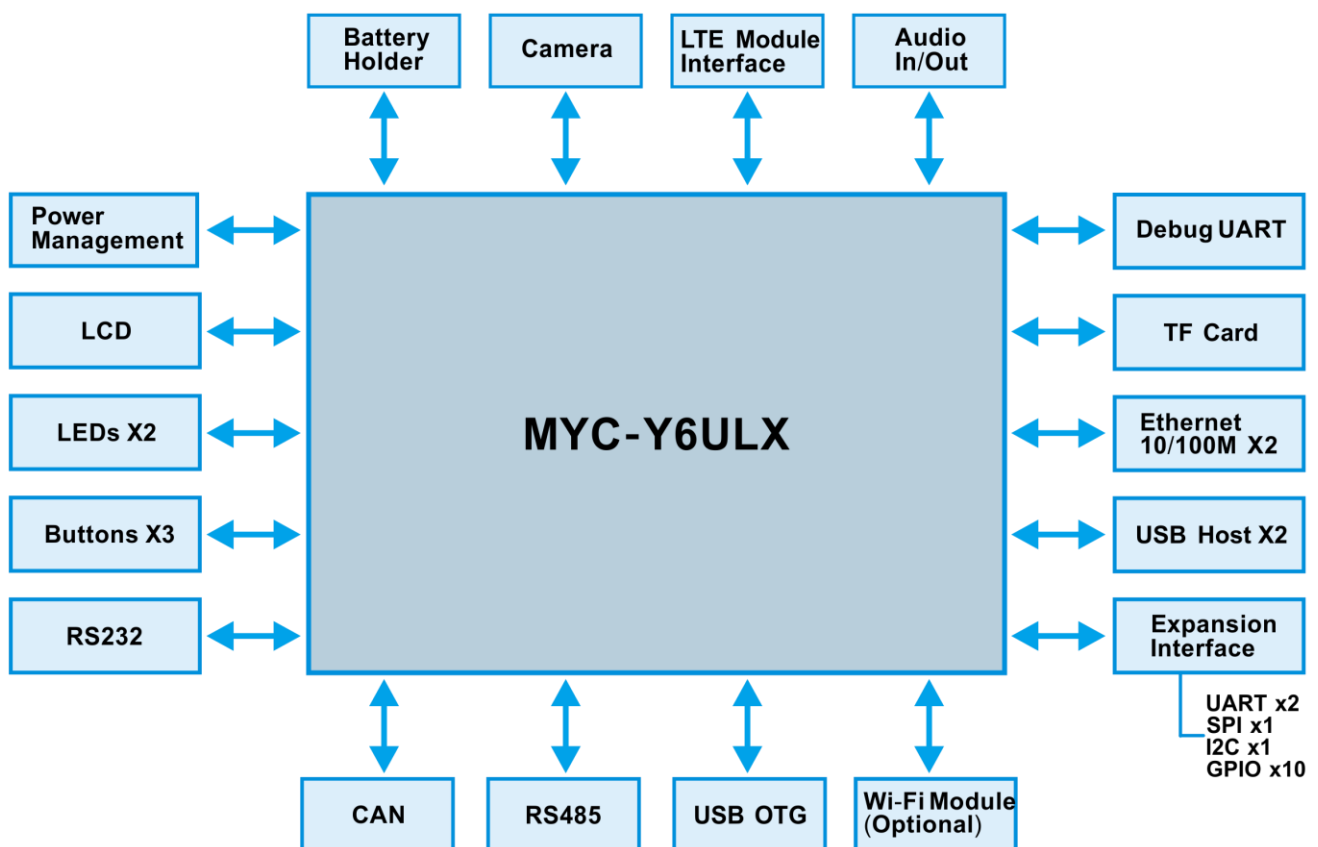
Battery Holder

Camera

LTE Module Interface

Audio In/Out

Power Management

LCD

LEDs X2

Buttons X3

RS232

MYC-Y6ULX

Debug UART

TF Card

Ethernet 10/100M X2

USB Host X2

Expansion Interface

UART x2
SPI x1
I2C x1
GPIO x10

CAN

RS485

USB OTG

Wi-Fi Module (Optional)